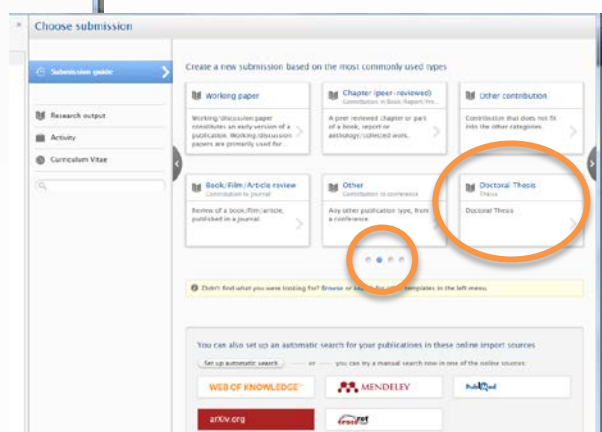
Choose submission

Submission guide

Research output

Activity

Curriculum Vitae

Create a new submission based on the most commonly used types

Working paper

Working/discussion paper constitutes an early version of a publication. Working/discussion papers are primarily used for...

Chapter (peer-reviewed)
Contribution to Book/Report/Pro...

A peer reviewed chapter or part of a book, report or anthology/collected work.

Other contribution

Contribution that does not fit into the other categories

Book/Film/Article review
Contribution to journal

Review of a book/film/article, published in a journal

Other
Contribution to conference

Any other publication type, from a conference

Doctoral Thesis
Thesis

Doctoral Thesis

Didn't find what you were looking for? Browse or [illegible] templates in the left menu.

You can also set up an automatic search for your publications in these online import sources

Set up automatic search — or — you can try a manual search now in one of the online sources:

WEB OF KNOWLEDGE

MENDELEY

PubMed

arXiv.org

crossref